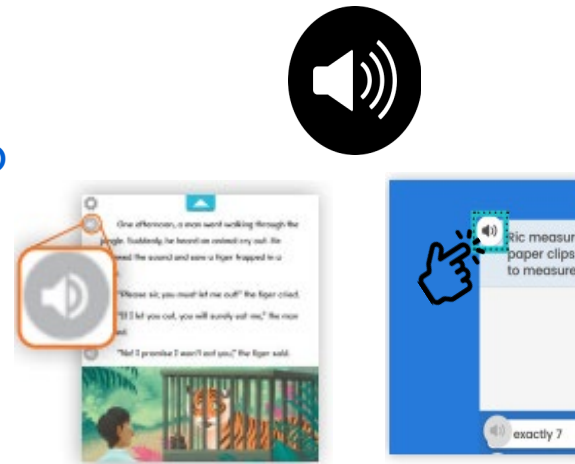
One afternoon, a man went walking through the jungle. Suddenly, he heard an animal cry out. He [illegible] the sound and saw a tiger trapped in a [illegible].

"Please sir, you must let me out!" the tiger cried.

"If I let you out, you will surely eat me," the man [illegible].

"No! I promise I won't eat you," the tiger said.

Ric measur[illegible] paper clips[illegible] to measure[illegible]

exactly 7